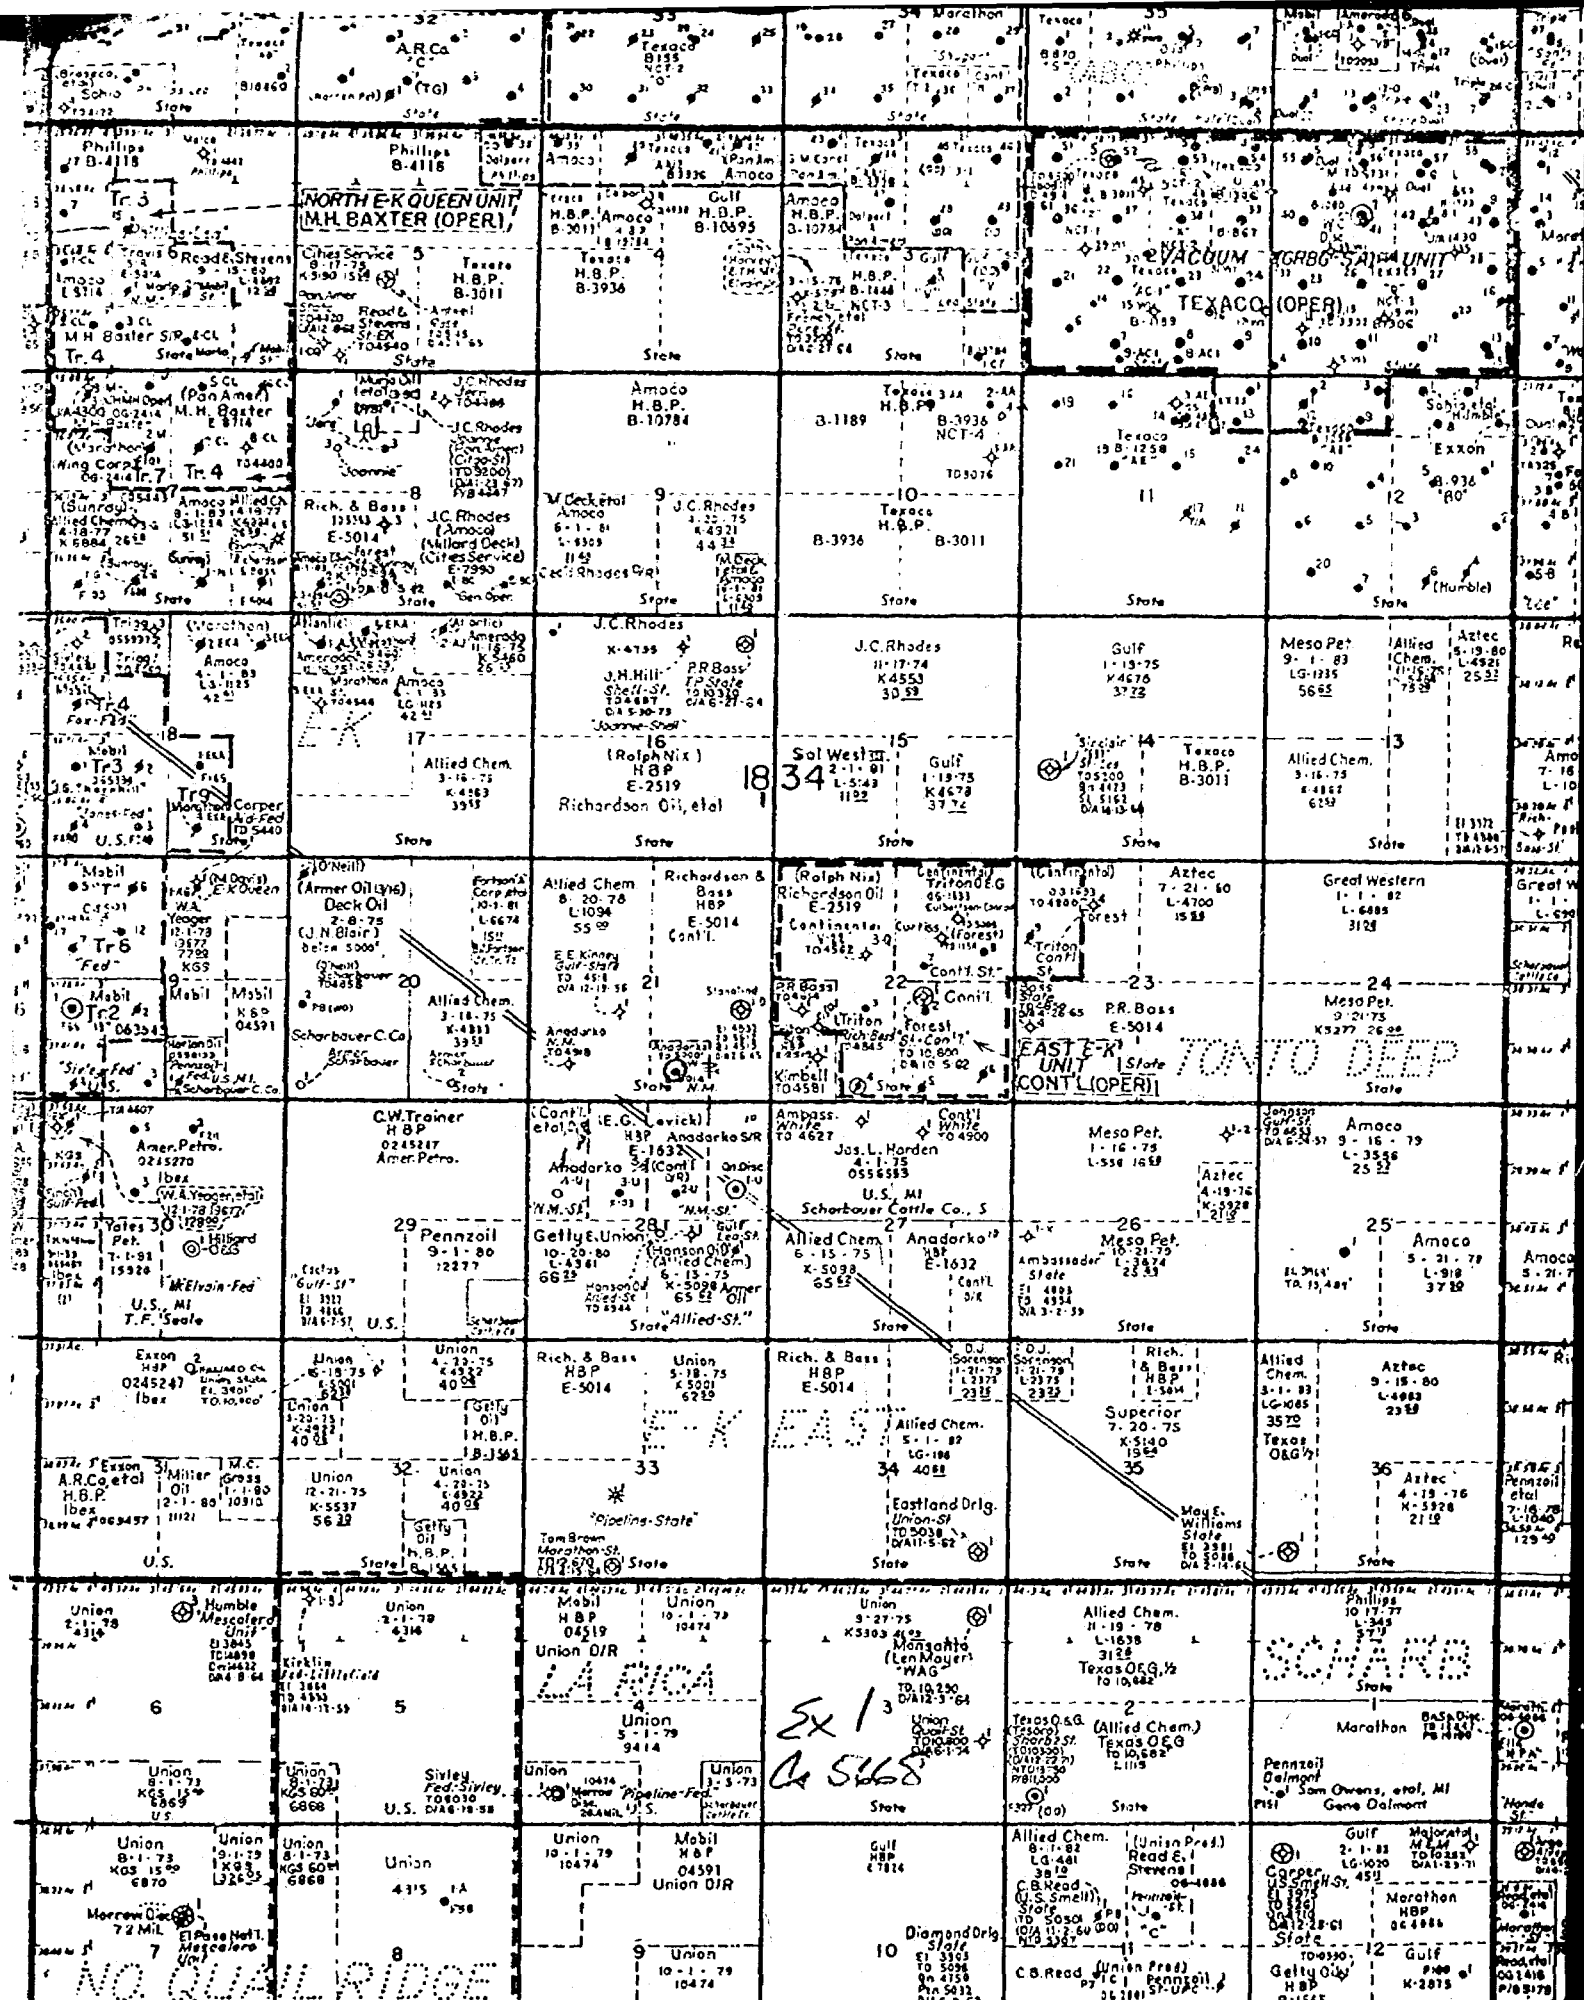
32
A.R.Co.
(TG)
State
33
Texaco
B155
NCT-2
State
34 Marathon
State
Texaco
35
B870
Texaco
Phillips
State
Mobil
Amerada
Dual
Triple
Sohio
State
Phillips
B-4118
Tr. 3
Phillips
B-4118
NORTH E-K QUEEN UNIT
M.H. BAXTER (OPER)
Amoco
H.B.P.
Amoco
Gulf
H.B.P.
B-10895
Texaco
H.B.P.
B-3936
4
Cities Service
5
Texaco
H.B.P.
B-3011
Read & Stevens
Amoco
M.H. Baxter S/R
Tr. 4
State
Amoco
H.B.P.
B-10784
3 Gulf
H.B.P.
B-1444
NCT-3
State
Texaco
EVACUUM GRBG SA UNIT
TEXACO (OPER)
State
(Pan Amer)
M.H. Baxter
Tr. 4
Amoco
Allied Ch.
(Sunray)
Allied Chem
State
J.C.Rhodes
J.C.Rhodes
Joannie
8
Rich. & Bass
E-5014
J.C.Rhodes
(Amoco)
(Skillard Deck)
(Cities Service)
E-7990
State
Amoco
H.B.P.
B-10784
M.Deck, etal
Amoco
9
J.C.Rhodes
K4921
44
Cecil Rhodes
State
Texaco
H.B.P.
B-3936
NCT-4
B-1189
10
Texaco
H.B.P.
B-3936
B-3011
State
Texaco
11
State
Sohio, etal
Humble
Exxon
12
B-936
"A0"
(Humble)
State
(Marathon)
Amoco
Tr.4
Fox-Fed
18
Mobil
Tr3
Tr9
Corper
Nd-Fed
TD 5440
State
U.S.
Amerada
K-5460
Marathon
Amoco
E-K
17
Allied Chem.
3-16-75
K-4563
39
State
J.C.Rhodes
K-4755
J.H.Hill
Shell-St.
P.R.Bass
TP State
Joanne-Shell
16
(Ralph Nix)
HBP
E-2519
Richardson Oil, etal
State
J.C.Rhodes
11-17-74
K4553
30
Sol West III
18 34
L-5143
15
Gulf
1-19-75
K4678
37
State
Gulf
1-19-75
K4676
37
Sinclair
14
Texaco
H.B.P.
B-3011
State
Meso Pet.
9-1-83
LG-1335
56
Allied Chem.
3-16-75
13
Allied Chem.
Aztec
5-19-80
L-4921
25
State
Mobil
Tr 6
"Fed"
Mobil
Tr2
State Fed
U.S.
W.A. Yeager
9
Mobil
Mobil
K60
04591
(O'Neill)
(Armer Oil)
Deck Oil
2-8-75
(J.N.Blair)
below 5000'
Scharbauer
20
Scharbauer C.Co
Allied Chem.
3-18-75
K-4833
39
Armer
Scharbauer
State
Allied Chem
8-20-78
L-1094
55
E.E.Kinney
Gulf-State
21
Richardson & Bass
HBP
E-5014
Cont'l.
Anadarko
N.M.
Anadarko
Stateland
State N.M.
(Ralph Nix)
Richardson Oil
E-2519
Continental
Curtis
(Forest)
22
Cont'l. St.
Cont'l.
Triton
Forest
Rich Bass
St.-Cont'l.
Kimbell
12
State
Continental
Triton O&G
(Continental)
Forest
Triton
Cont'l
St.
23
P.R.Bass
E-5014
EAST E-K UNIT
CONT'L (OPER)
State
TONTO DEEP
State
Great Western
1-1-82
L-6485
31
24
Meso Pet.
9-21-75
K5277
26
State
Great W
Amer. Petro.
Ibex
(W.A. Yeager, etal)
Yates
30
Pet.
McElvain-Fed
U.S., MI
T.F. Seale
C.W.Trainer
HBP
Amer. Petro.
29
Pennzoil
9-1-80
Cactus
"Gulf-St."
U.S.
(Cont'l etal)
(E.G. Levick)
HBP
Anadarko S/R
E-1632
Anadarko
(Cont'l)
"N.M.-St."
"N.M.-St."
28
Getty E. Union
10-20-80
L-4361
66
Hanson Oil
(Allied Chem)
6-15-75
K-5098
65
Armer Oil
State "Allied-St."
Ambass.
White
Cont'l
White
Jos. L. Harden
U.S., MI
Scharbauer Cattle Co., S
27
Allied Chem.
6-15-75
K-5098
65
Anadarko
HBP
E-1632
State
Meso Pet.
1-16-75
Aztec
4-19-76
K-5928
26
Ambassador
State
Meso Pet.
10-21-75
L-3674
23
State
Amoco
9-16-79
L-3556
25
25
Amoco
5-21-79
L-918
37
State
Amoco
Exxon
HBP
Ibex
Union
6-18-75
Union
4-23-75
K4522
40
Union
Getty Oil
H.B.P.
Exxon
A.R.Co, etal
H.B.P.
Ibex
31
Miller Oil
M.C. Gross
Union
12-21-75
K-5537
56
32
Union
4-23-75
40
Getty Oil
H.B.P.
U.S.
State
Rich. & Bass
HBP
E-5014
Union
5-18-75
K5001
62
E-K EAST
33
"Pipeline-State"
Tom Brown
Marathon-St.
State
Rich. & Bass
HBP
E-5014
D.J. Sorenson
Allied Chem.
LG-186
34
Eastland Drlg.
Union-St
State
D.J. Sorenson
Rich. & Bass
HBP
Superior
7-20-75
K-5140
35
May E. Williams
State
State
Allied Chem.
3-1-83
LG-1065
35
Texas O&G
Aztec
9-15-80
L-4883
23
36
Aztec
4-19-76
K-5928
21
State
Pennzoil
etal
Union
Humble
Mescalero Unit
6
Union
8-1-73
K65
U.S.
Union
2-1-79
Kirklin
Fed-Littlefield
5
Union
8-1-73
K65
6868
Sivley
Fed.-Sivley
U.S.
Mobil
HBP
04519
Union O/R
Union
10-1-79
10474
LA RICA
4
Union
5-1-79
9414
Union
Marrow
"Pipeline-Fed"
U.S.
Union
Union
9-27-75
K5303
Monsanto
(Len Mayer)
"WAG"
Ex 1/3
Ca 5168
State
Allied Chem.
11-19-78
L-1638
31
Texas O&G ½
2
Texas O&G
(Tesoro)
Union
Quail-St
(Allied Chem.)
Texas O&G
State
Phillips
10-17-77
SCHARB
State
Marathon
Pennzoil
Dalmont
Sam Owens, etal, MI
Gene Dalmont
Union
8-1-73
K65
Morrow Disc.
Union
9-1-79
K65
7
Union
8-1-73
K65
Union
8
Union
10-1-79
10474
Mobil
HBP
04591
Union O/R
9
Union
10-1-79
10474
Gulf
HBP
10
Diamond Drlg.
State
Allied Chem.
LG-481
C.B.Read
(U.S. Smelt)
State
(Union Prod.)
Read & Stevens
"C"
C.B.Read
(Union Prod.)
Pennzoil
St.-UPC
11
Corper
Getty Oil
HBP
Gulf
LG-1020
Majorata
12
Marathon
HBP
Gulf
K-2815
NO QUAIL RIDGE
Hondo